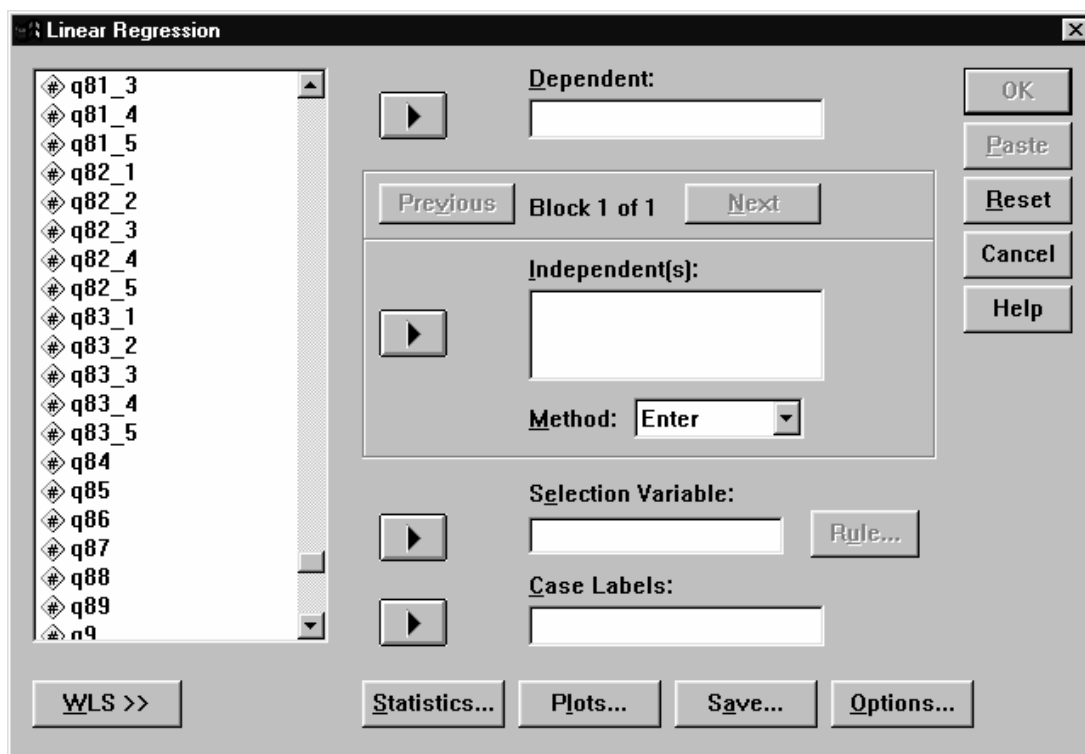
Linear Regression

q81_3
q81_4
q81_5
q82_1
q82_2
q82_3
q82_4
q82_5
q83_1
q83_2
q83_3
q83_4
q83_5
q84
q85
q86
q87
q88
q89
q9

Dependent:

Previous Block 1 of 1 Next

Independent(s):

Method: Enter

Selection Variable:

Rule...

Case Labels:

OK
Paste
Reset
Cancel
Help

WLS >>

Statistics... Plots... Save... Options...